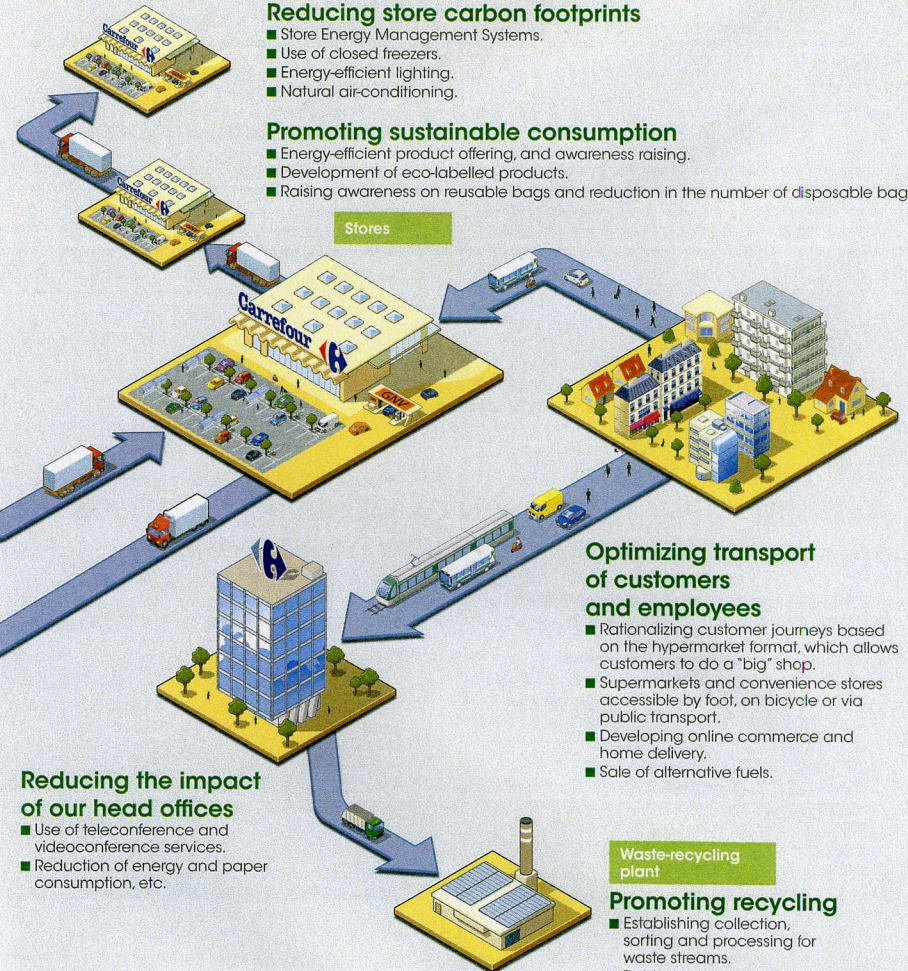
Reducing store carbon footprints
■ Store Energy Management Systems.
■ Use of closed freezers.
■ Energy-efficient lighting.
■ Natural air-conditioning.

Promoting sustainable consumption
■ Energy-efficient product offering, and awareness raising.
■ Development of eco-labelled products.
■ Raising awareness on reusable bags and reduction in the number of disposable bag

Stores

Carrefour

Carrefour

Carrefour

GNV

Optimizing transport of customers and employees
■ Rationalizing customer journeys based on the hypermarket format, which allows customers to do a "big" shop.
■ Supermarkets and convenience stores accessible by foot, on bicycle or via public transport.
■ Developing online commerce and home delivery.
■ Sale of alternative fuels.

Reducing the impact of our head offices
■ Use of teleconference and videoconference services.
■ Reduction of energy and paper consumption, etc.

Waste-recycling plant

Promoting recycling
■ Establishing collection, sorting and processing for waste streams.
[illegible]